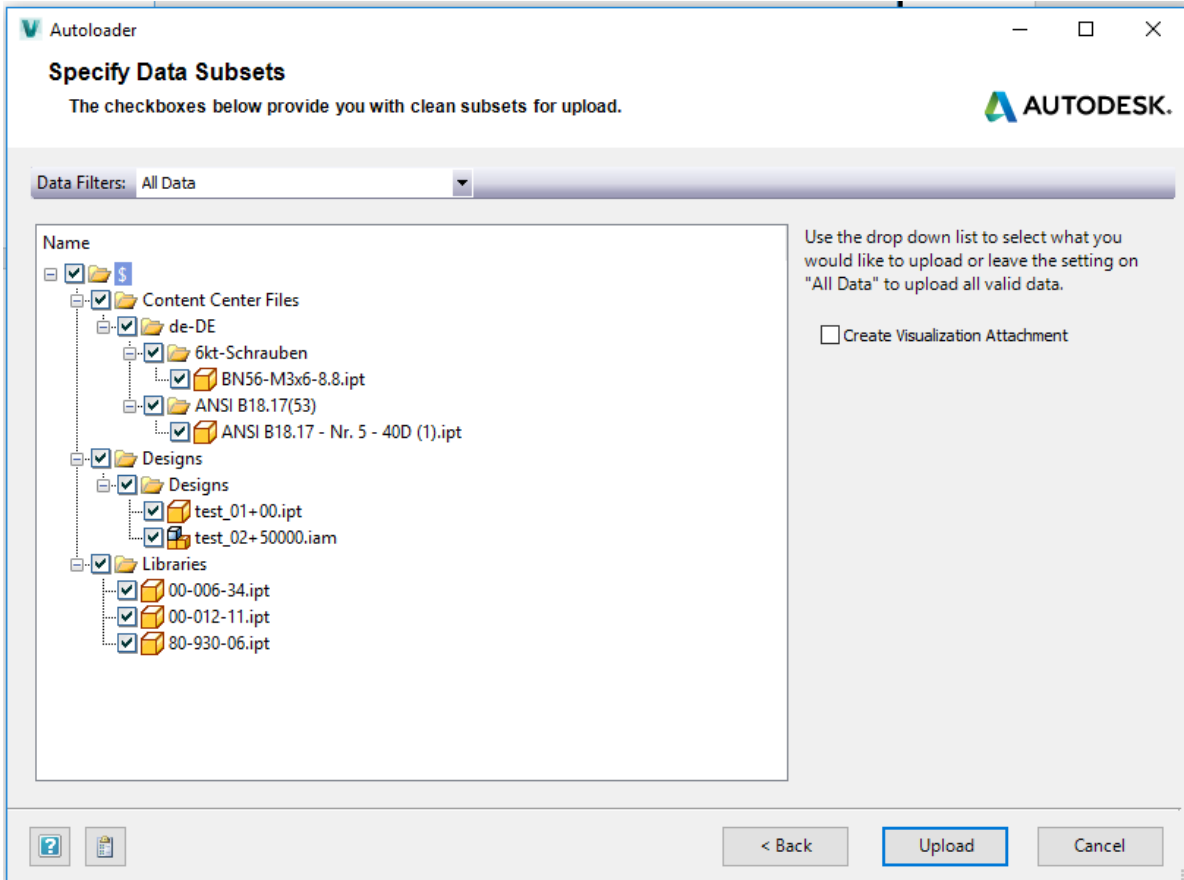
Autoloader

Specify Data Subsets

The checkboxes below provide you with clean subsets for upload.

AUTODESK.

Data Filters: All Data

Name

$

Content Center Files

de-DE

6kt-Schrauben

BN56-M3x6-8.8.ipt

ANSI B18.17(53)

ANSI B18.17 - Nr. 5 - 40D (1).ipt

Designs

Designs

test_01+00.ipt

test_02+50000.iam

Libraries

00-006-34.ipt

00-012-11.ipt

80-930-06.ipt

Use the drop down list to select what you would like to upload or leave the setting on "All Data" to upload all valid data.

Create Visualization Attachment

< Back

Upload

Cancel